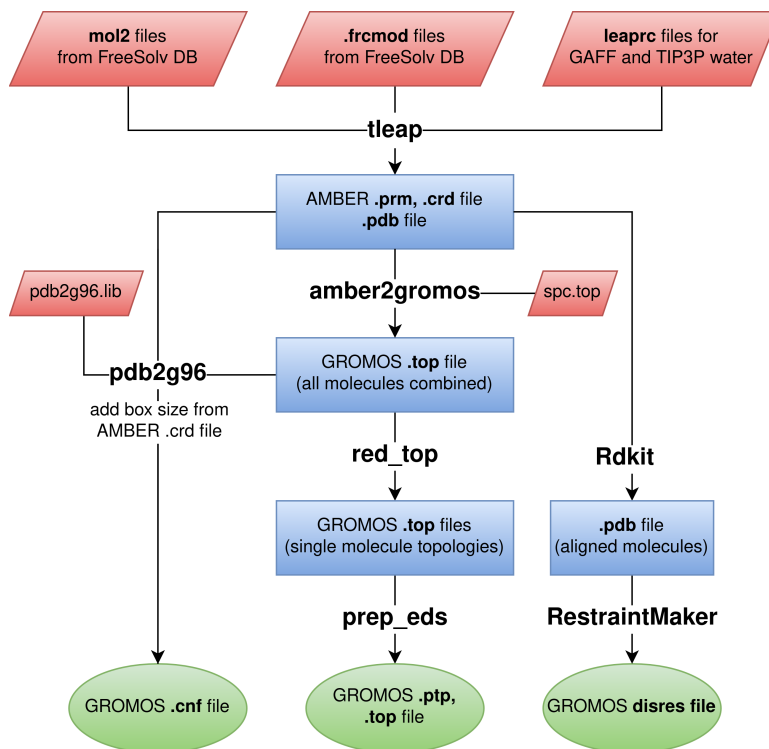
mol2 files from FreeSolv DB

.frcmod files from FreeSolv DB

leaprc files for GAFF and TIP3P water

tleap

AMBER .prm, .crd file .pdb file

pdb2g96.lib

amber2gromos

spc.top

pdb2g96

GROMOS .top file (all molecules combined)

add box size from AMBER .crd file

red_top

Rdkit

GROMOS .top files (single molecule topologies)

.pdb file (aligned molecules)

prep_eds

RestraintMaker

GROMOS .cnf file

GROMOS .ptp, .top file

GROMOS disres file